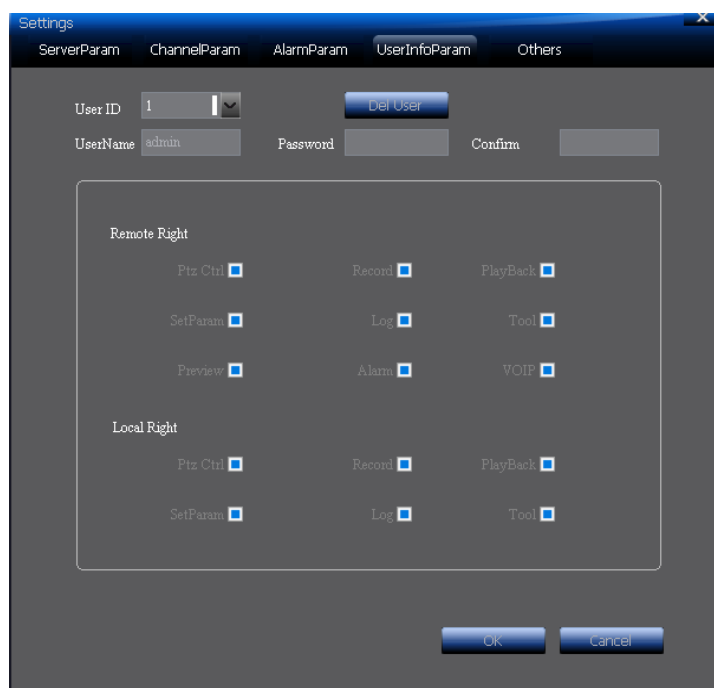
Settings

ServerParam ChannelParam AlarmParam UserInfoParam Others

User ID 1

Del User

UserName admin Password Confirm

Remote Right

Ptz Ctrl Record PlayBack

SetParam Log Tool

Preview Alarm VOIP

Local Right

Ptz Ctrl Record PlayBack

SetParam Log Tool

OK Cancel